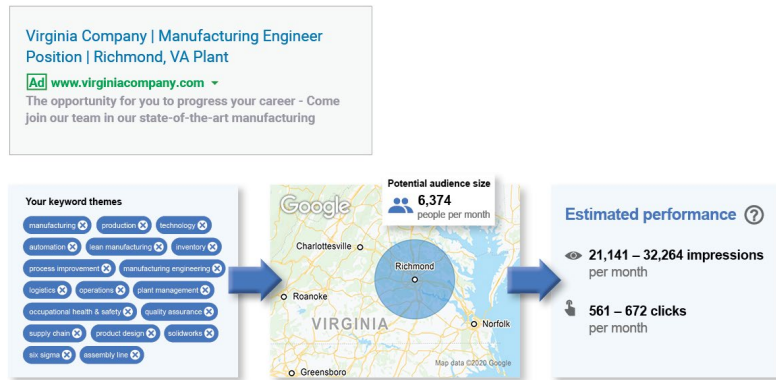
Virginia Company | Manufacturing Engineer Position | Richmond, VA Plant

Ad www.virginiacompany.com

The opportunity for you to progress your career - Come join our team in our state-of-the-art manufacturing

Your keyword themes

manufacturing ⊗ production ⊗ technology ⊗ automation ⊗ lean manufacturing ⊗ inventory ⊗ process improvement ⊗ manufacturing engineering ⊗ logistics ⊗ operations ⊗ plant management ⊗ occupational health & safety ⊗ quality assurance ⊗ supply chain ⊗ product design ⊗ solidworks ⊗ six sigma ⊗ assembly line ⊗

Google

Potential audience size
6,374
people per month

Charlottesville
Richmond
Roanoke
VIRGINIA
Norfolk
Greensboro
Map data ©2020 Google

Estimated performance

21,141 – 32,264 impressions
per month

561 – 672 clicks
per month